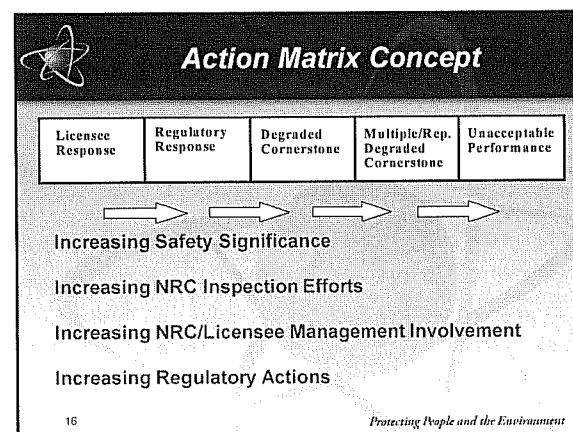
Action Matrix Concept

| Licensee Response | Regulatory Response | Degraded Cornerstone | Multiple/Rep. Degraded Cornerstone | Unacceptable Performance |
|---|---|---|---|---|

Increasing Safety Significance

Increasing NRC Inspection Efforts

Increasing NRC/Licensee Management Involvement

Increasing Regulatory Actions

16

Protecting People and the Environment